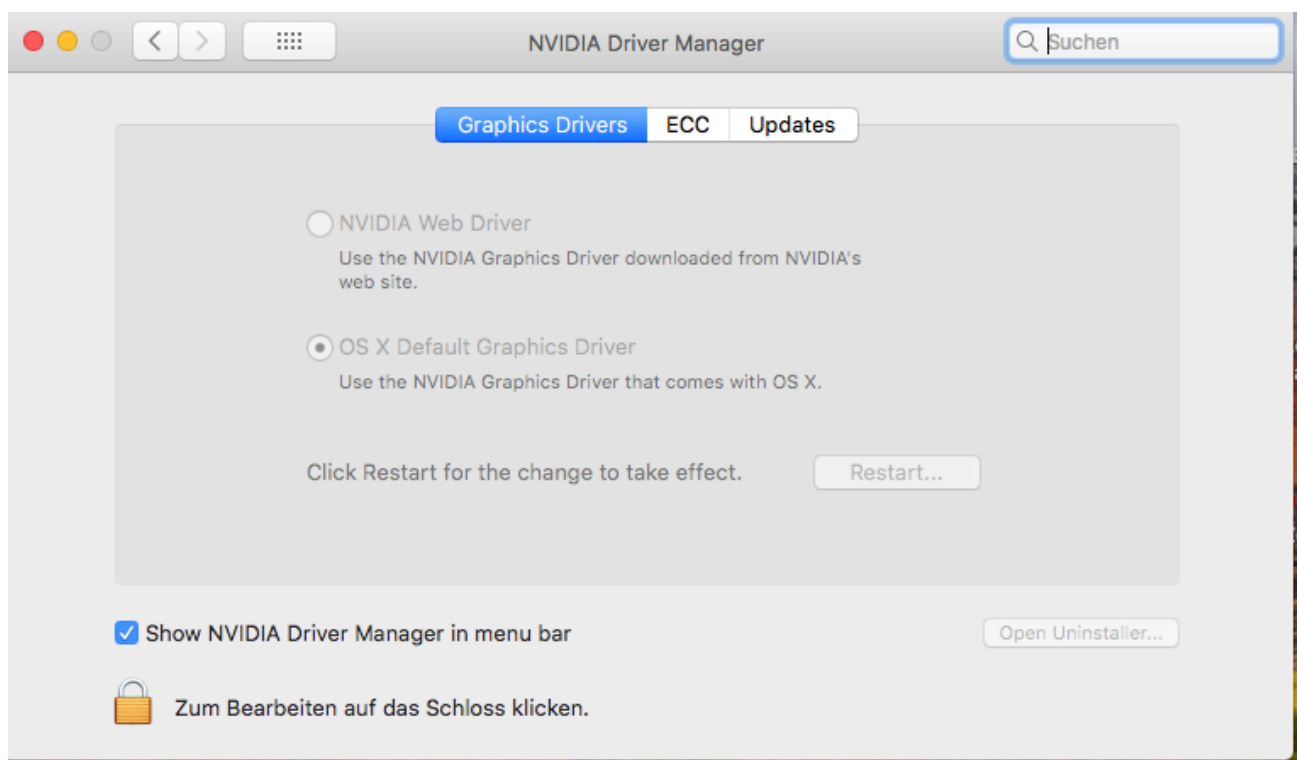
NVIDIA Driver Manager

Suchen

Graphics Drivers | ECC | Updates

NVIDIA Web Driver
Use the NVIDIA Graphics Driver downloaded from NVIDIA's web site.

OS X Default Graphics Driver
Use the NVIDIA Graphics Driver that comes with OS X.

Click Restart for the change to take effect.

Restart...

Show NVIDIA Driver Manager in menu bar

Open Uninstaller...

Zum Bearbeiten auf das Schloss klicken.